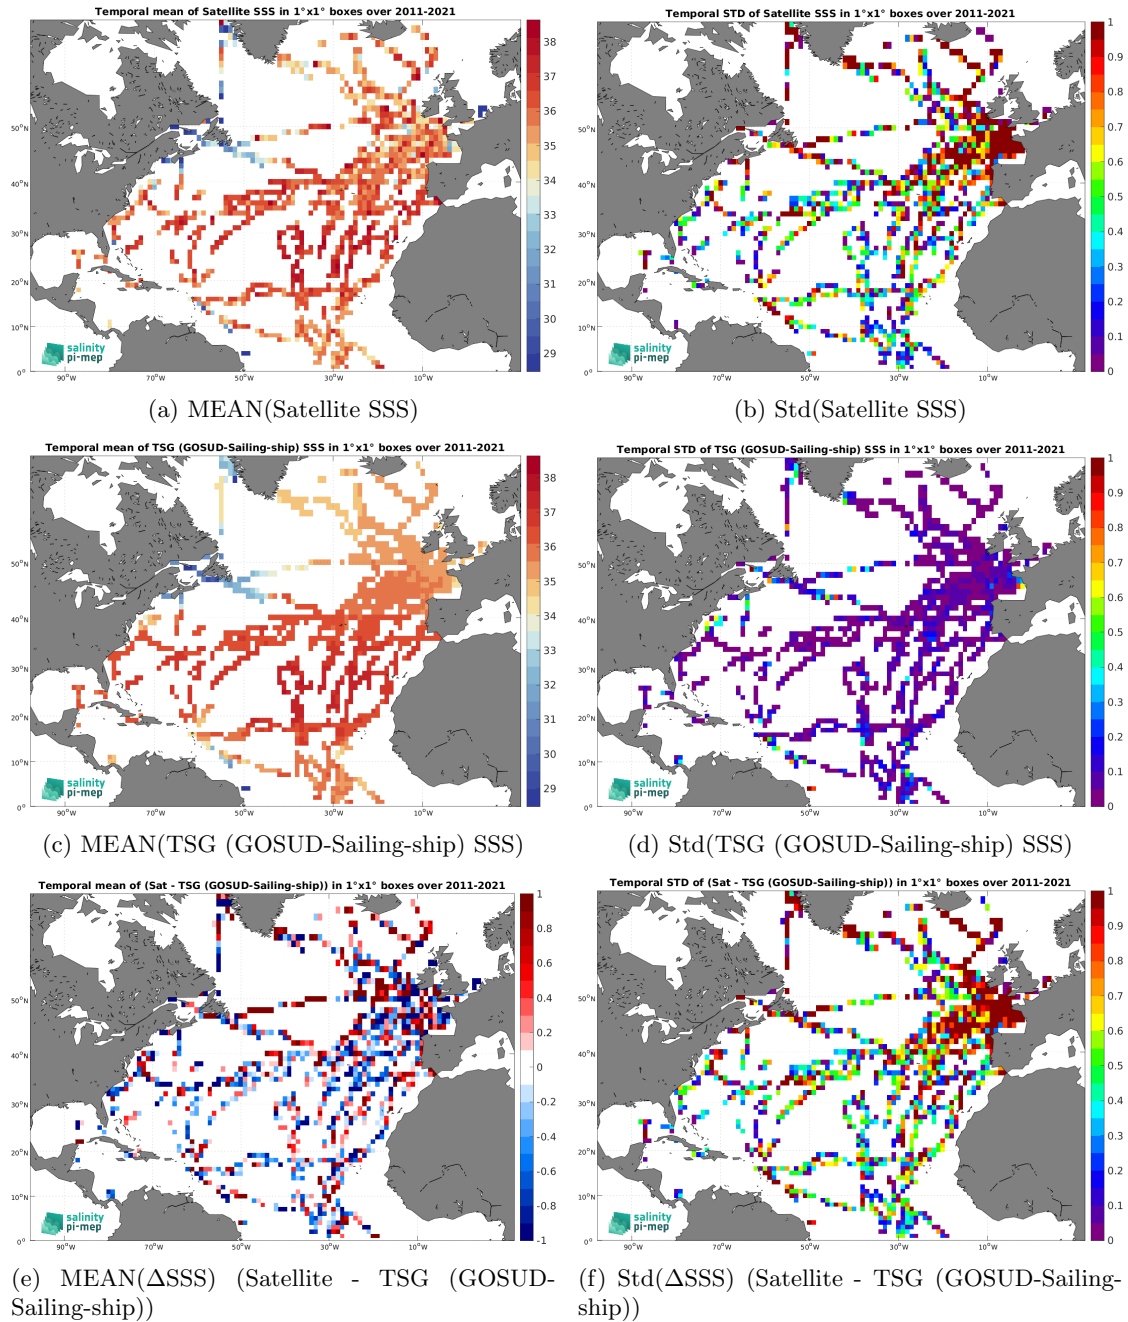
Temporal mean of Satellite SSS in 1°x1° boxes over 2011-2021

38 37 36 35 34 33 32 31 30 29

50°N 40°N 30°N 20°N 10°N 0°

90°W 70°W 50°W 30°W 10°W

salinity pi-mep

(a) MEAN(Satellite SSS)

Temporal STD of Satellite SSS in 1°x1° boxes over 2011-2021

1 0.9 0.8 0.7 0.6 0.5 0.4 0.3 0.2 0.1 0

50°N 40°N 30°N 20°N 10°N 0°

90°W 70°W 50°W 30°W 10°W

salinity pi-mep

(b) Std(Satellite SSS)

Temporal mean of TSG (GOSUD-Sailing-ship) SSS in 1°x1° boxes over 2011-2021

38 37 36 35 34 33 32 31 30 29

50°N 40°N 30°N 20°N 10°N 0°

90°W 70°W 50°W 30°W 10°W

salinity pi-mep

(c) MEAN(TSG (GOSUD-Sailing-ship) SSS)

Temporal STD of TSG (GOSUD-Sailing-ship) SSS in 1°x1° boxes over 2011-2021

1 0.9 0.8 0.7 0.6 0.5 0.4 0.3 0.2 0.1 0

50°N 40°N 30°N 20°N 10°N 0°

90°W 70°W 50°W 30°W 10°W

salinity pi-mep

(d) Std(TSG (GOSUD-Sailing-ship) SSS)

Temporal mean of (Sat - TSG (GOSUD-Sailing-ship)) in 1°x1° boxes over 2011-2021

1 0.8 0.6 0.4 0.2 0 -0.2 -0.4 -0.6 -0.8 -1

50°N 40°N 30°N 20°N 10°N 0°

90°W 70°W 50°W 30°W 10°W

salinity pi-mep

(e) MEAN(ΔSSS) (Satellite - TSG (GOSUD-Sailing-ship))

Temporal STD of (Sat - TSG (GOSUD-Sailing-ship)) in 1°x1° boxes over 2011-2021

1 0.9 0.8 0.7 0.6 0.5 0.4 0.3 0.2 0.1 0

50°N 40°N 30°N 20°N 10°N 0°

90°W 70°W 50°W 30°W 10°W

salinity pi-mep

(f) Std(ΔSSS) (Satellite - TSG (GOSUD-Sailing-ship))